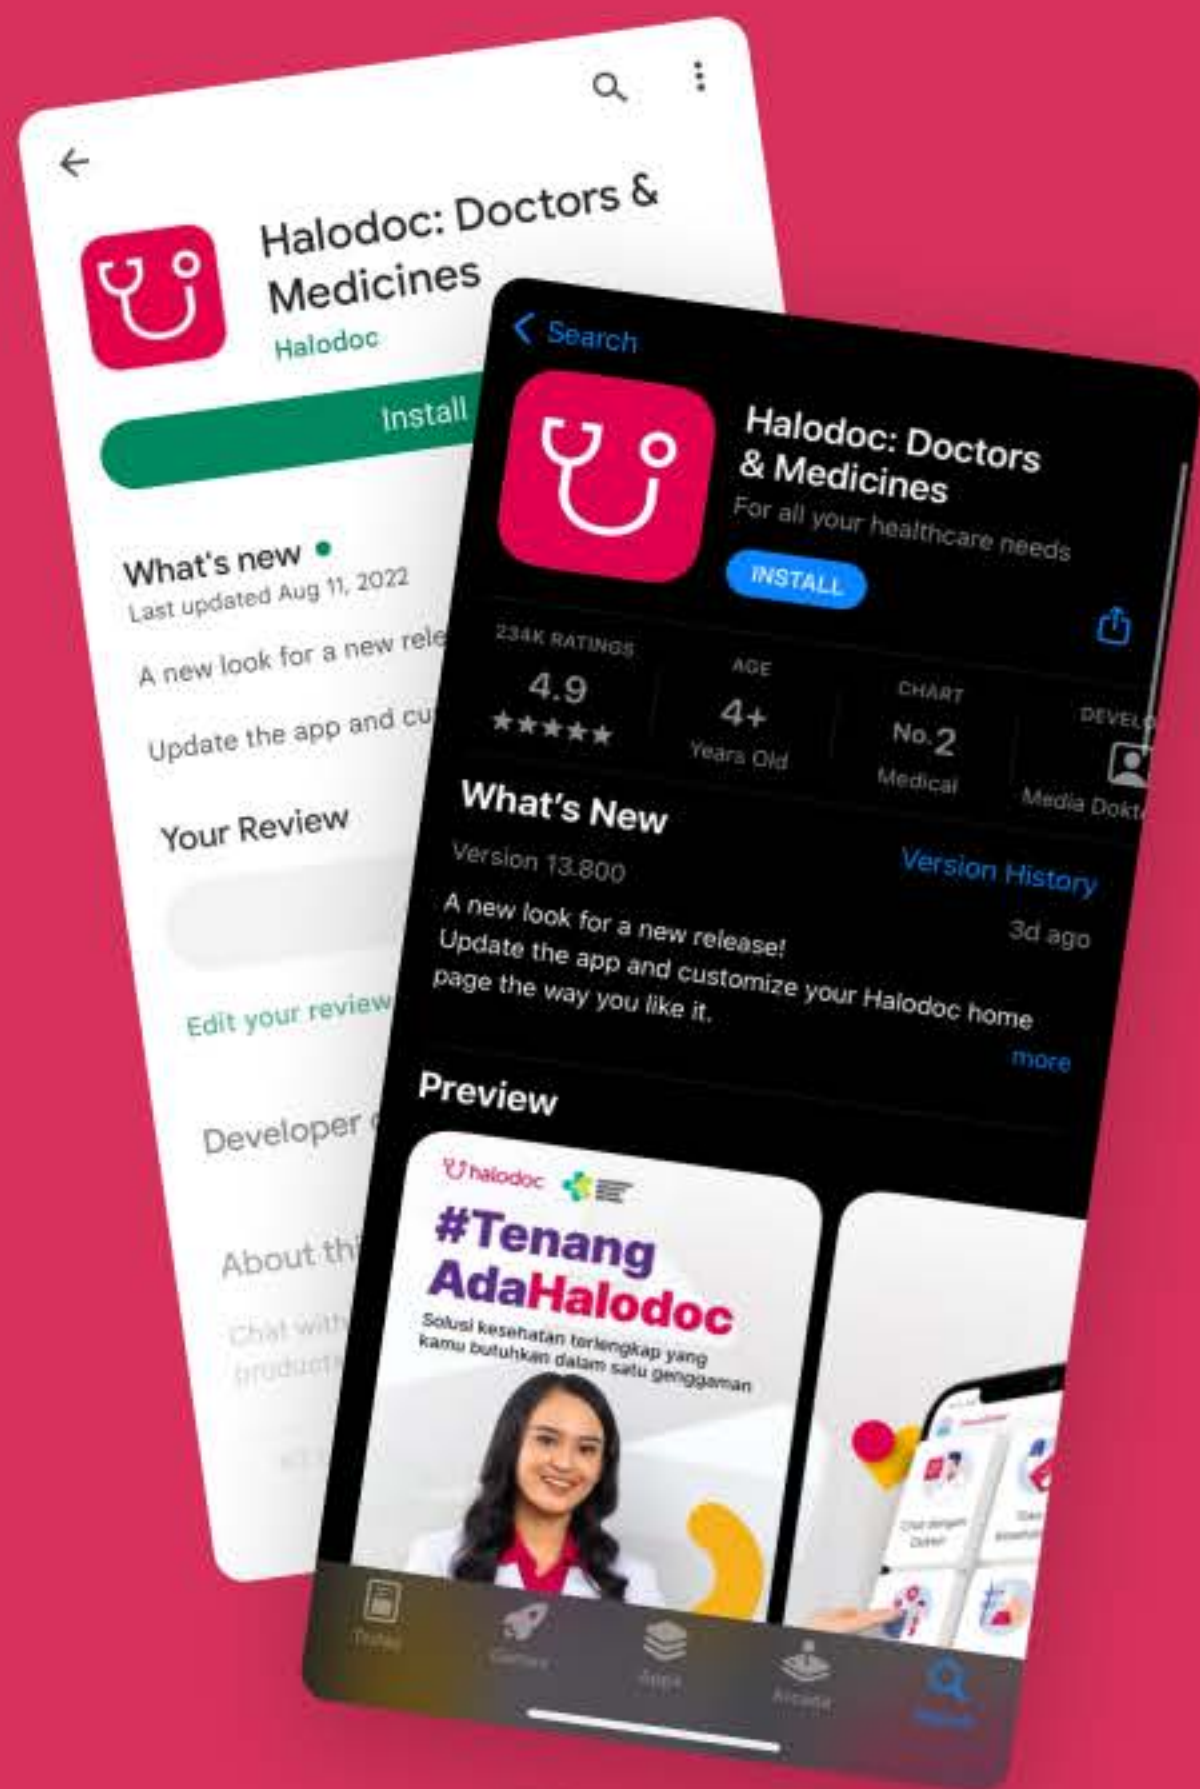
Halodoc: Doctors & Medicines
Halodoc
Install

What's new
Last updated Aug 11, 2022
A new look for a new rele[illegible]
Update the app and cu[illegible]

Your Review
Edit your review
Developer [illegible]
About th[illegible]
Chat with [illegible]
product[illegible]

Search
Halodoc: Doctors & Medicines
For all your healthcare needs
INSTALL

234K RATINGS
4.9
★★★★★

AGE
4+
Years Old

CHART
No. 2
Medical

DEVEL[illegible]
Media Dokt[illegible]

What's New
Version 13.800
Version History
3d ago
A new look for a new release!
Update the app and customize your Halodoc home page the way you like it.
more

Preview
halodoc
#Tenang AdaHalodoc
Solusi kesehatan terlengkap yang kamu butuhkan dalam satu genggaman

Today
Games
Apps
Arcade
Search